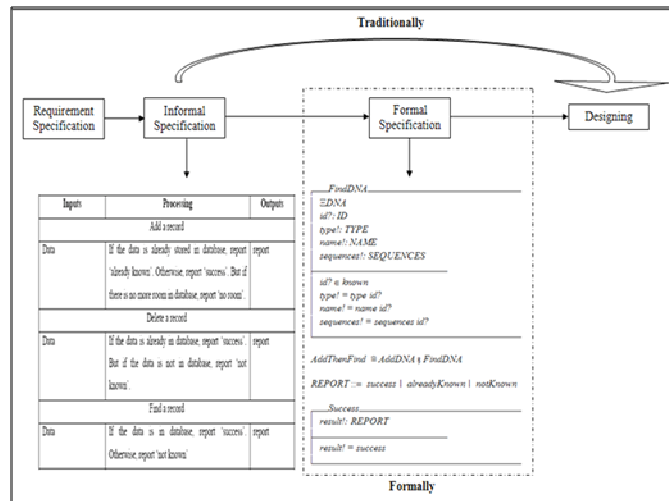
Traditionally

Requirement Specification

Informal Specification

Formal Specification

Designing

| Inputs | Processing | Outputs |
|---|---|---|
| Add a record | | |
| Data | If the data is already stored in database, report 'already known'. Otherwise, report 'success'. But if there is no more room in database, report 'no room'. | report |
| Delete a record | | |
| Data | If the data is in database, report 'success'. But if the data is not in database, report 'not known'. | report |
| Find a record | | |
| Data | If the data is in database, report 'success'. Otherwise, report 'not known'. | report |

FindDNA
$\Xi DNA$
id?: ID
type!: TYPE
name!: NAME
sequence!: SEQUENCES

id? ∈ known
type! = type id?
name! = name id?
sequence! = sequences id?

AddThenFind ≙ AddDNA ⨟ FindDNA

REPORT ::= success | alreadyKnown | notKnown

Success
result!: REPORT

result! = success

Formally